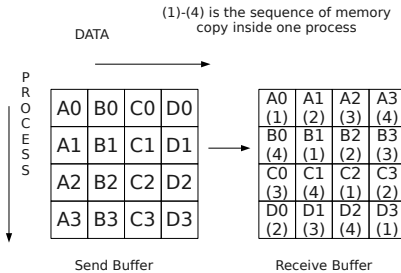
(1)-(4) is the sequence of memory copy inside one process

DATA

PROCESS

| A0 | B0 | C0 | D0 |
|---|---|---|---|
| A1 | B1 | C1 | D1 |
| A2 | B2 | C2 | D2 |
| A3 | B3 | C3 | D3 |

| A0 (1) | A1 (2) | A2 (3) | A3 (4) |
|---|---|---|---|
| B0 (4) | B1 (1) | B2 (2) | B3 (3) |
| C0 (3) | C1 (4) | C2 (1) | C3 (2) |
| D0 (2) | D1 (3) | D2 (4) | D3 (1) |

Send Buffer

Receive Buffer